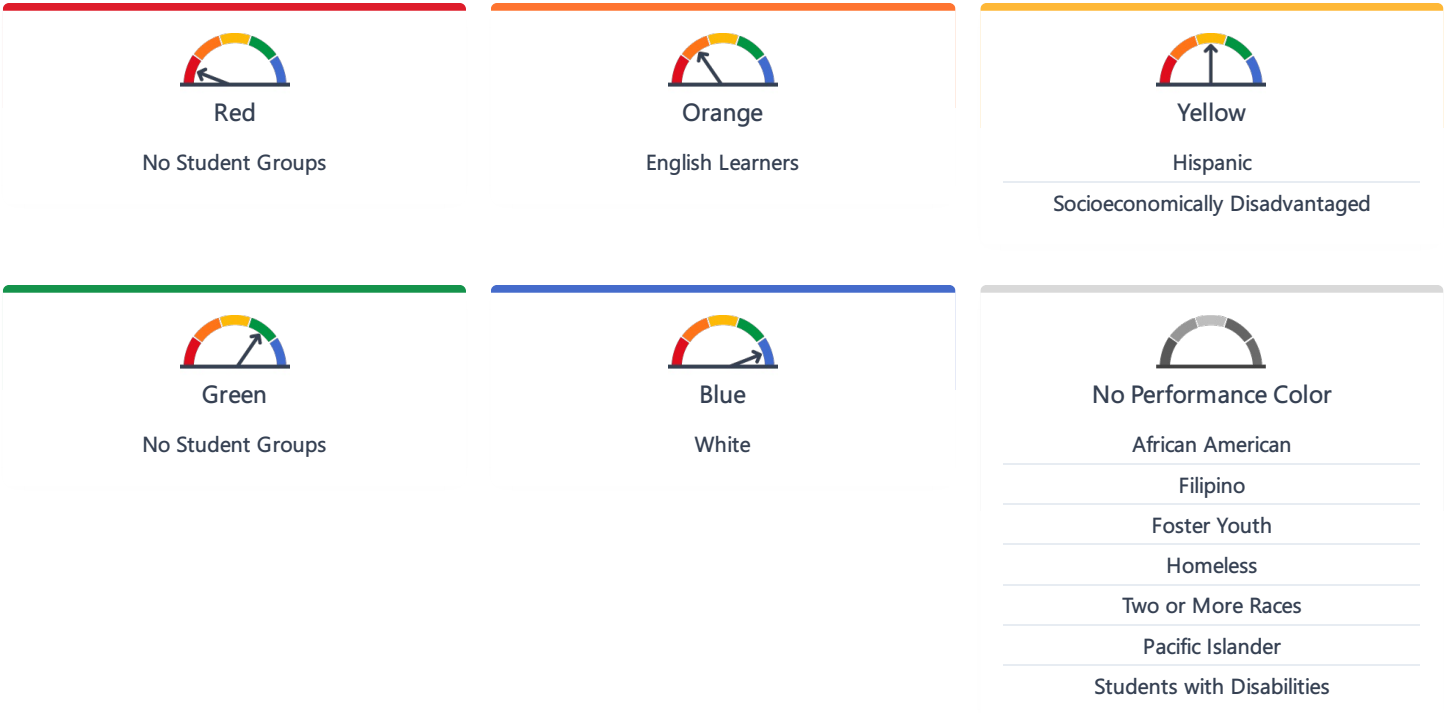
Red

No Student Groups

Orange

English Learners

Yellow

Hispanic

Socioeconomically Disadvantaged

Green

No Student Groups

Blue

White

No Performance Color

African American

Filipino

Foster Youth

Homeless

Two or More Races

Pacific Islander

Students with Disabilities